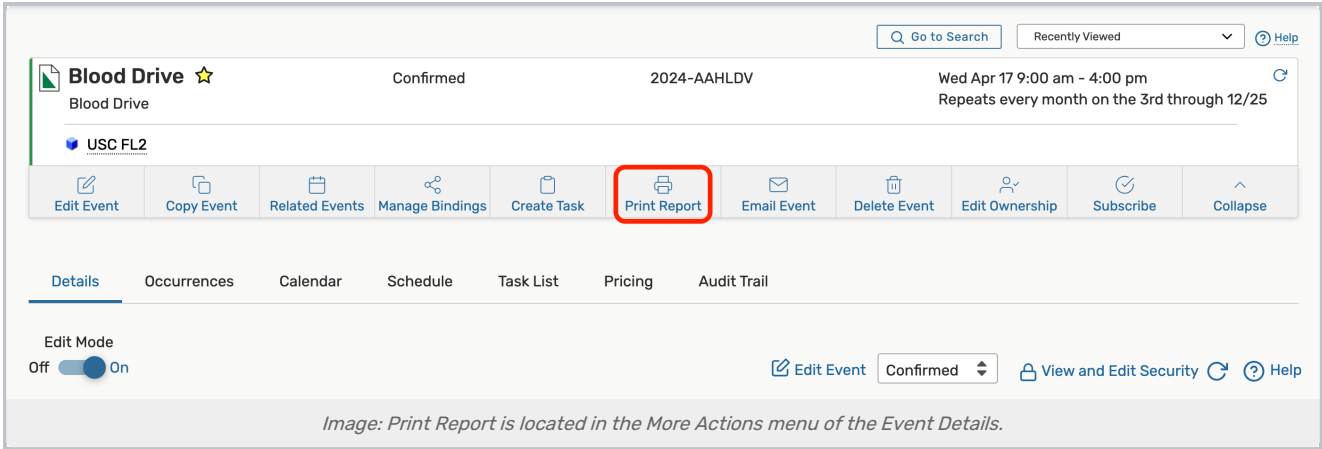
Go to Search
Recently Viewed
Help

Blood Drive
Blood Drive
Confirmed
2024-AAHLDV
Wed Apr 17 9:00 am - 4:00 pm
Repeats every month on the 3rd through 12/25

USC FL2

Edit Event
Copy Event
Related Events
Manage Bindings
Create Task
Print Report
Email Event
Delete Event
Edit Ownership
Subscribe
Collapse

Details
Occurrences
Calendar
Schedule
Task List
Pricing
Audit Trail

Edit Mode
Off On

Edit Event
Confirmed
View and Edit Security
Help

Image: Print Report is located in the More Actions menu of the Event Details.